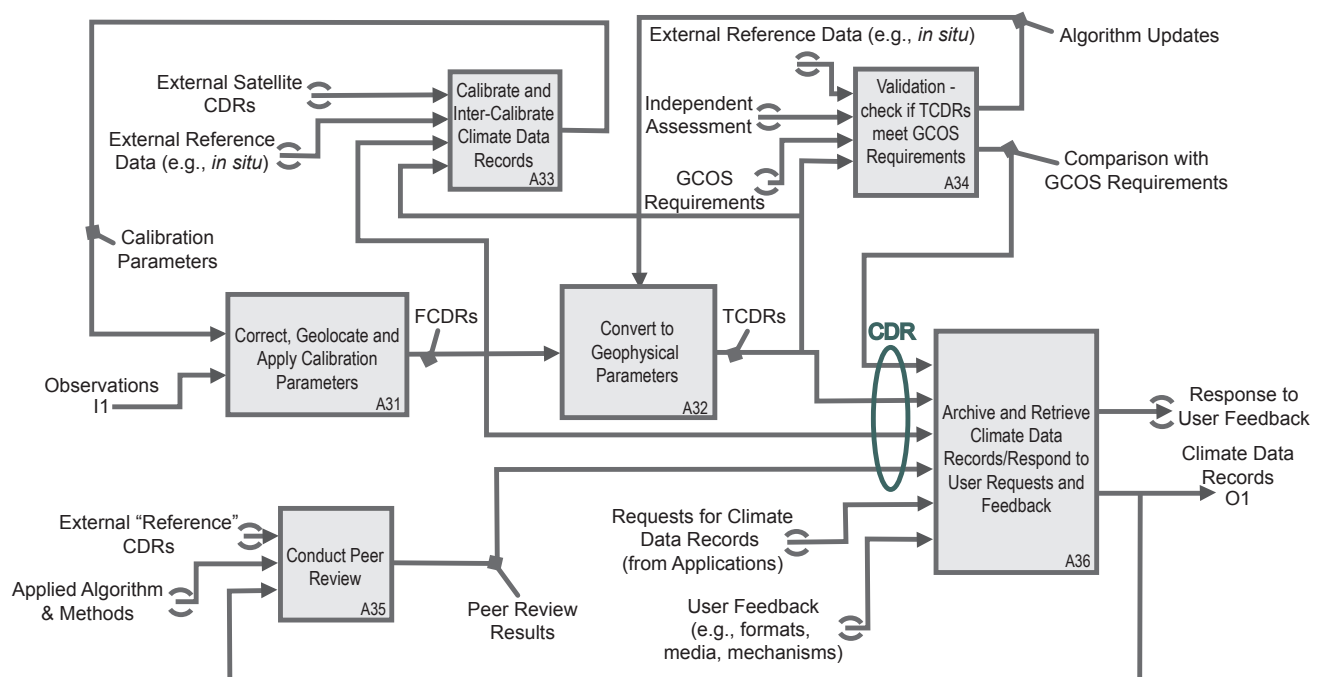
External Reference Data (e.g., *in situ*)

Algorithm Updates

External Satellite CDRs

Calibrate and Inter-Calibrate Climate Data Records

A33

External Reference Data (e.g., *in situ*)

Independent Assessment

Validation - check if TCDRs meet GCOS Requirements

A34

Comparison with GCOS Requirements

GCOS Requirements

Calibration Parameters

FCDRs

TCDRs

CDR

Correct, Geolocate and Apply Calibration Parameters

A31

Convert to Geophysical Parameters

A32

Observations I1

Archive and Retrieve Climate Data Records/Respond to User Requests and Feedback

A36

Response to User Feedback

Climate Data Records O1

External "Reference" CDRs

Conduct Peer Review

A35

Applied Algorithm & Methods

Peer Review Results

Requests for Climate Data Records (from Applications)

User Feedback (e.g., formats, media, mechanisms)